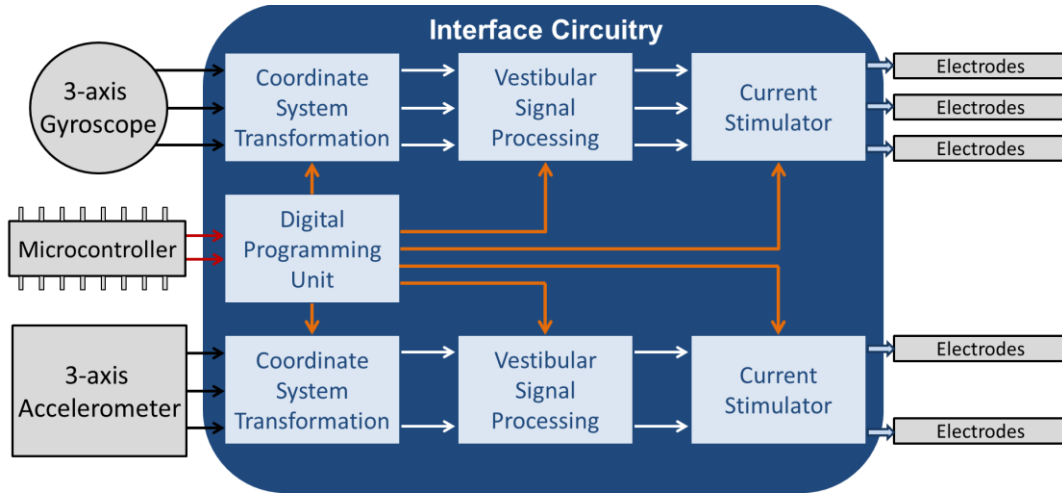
Interface Circuitry

3-axis Gyroscope

Coordinate System Transformation

Vestibular Signal Processing

Current Stimulator

Electrodes

Electrodes

Electrodes

Microcontroller

Digital Programming Unit

3-axis Accelerometer

Coordinate System Transformation

Vestibular Signal Processing

Current Stimulator

Electrodes

Electrodes